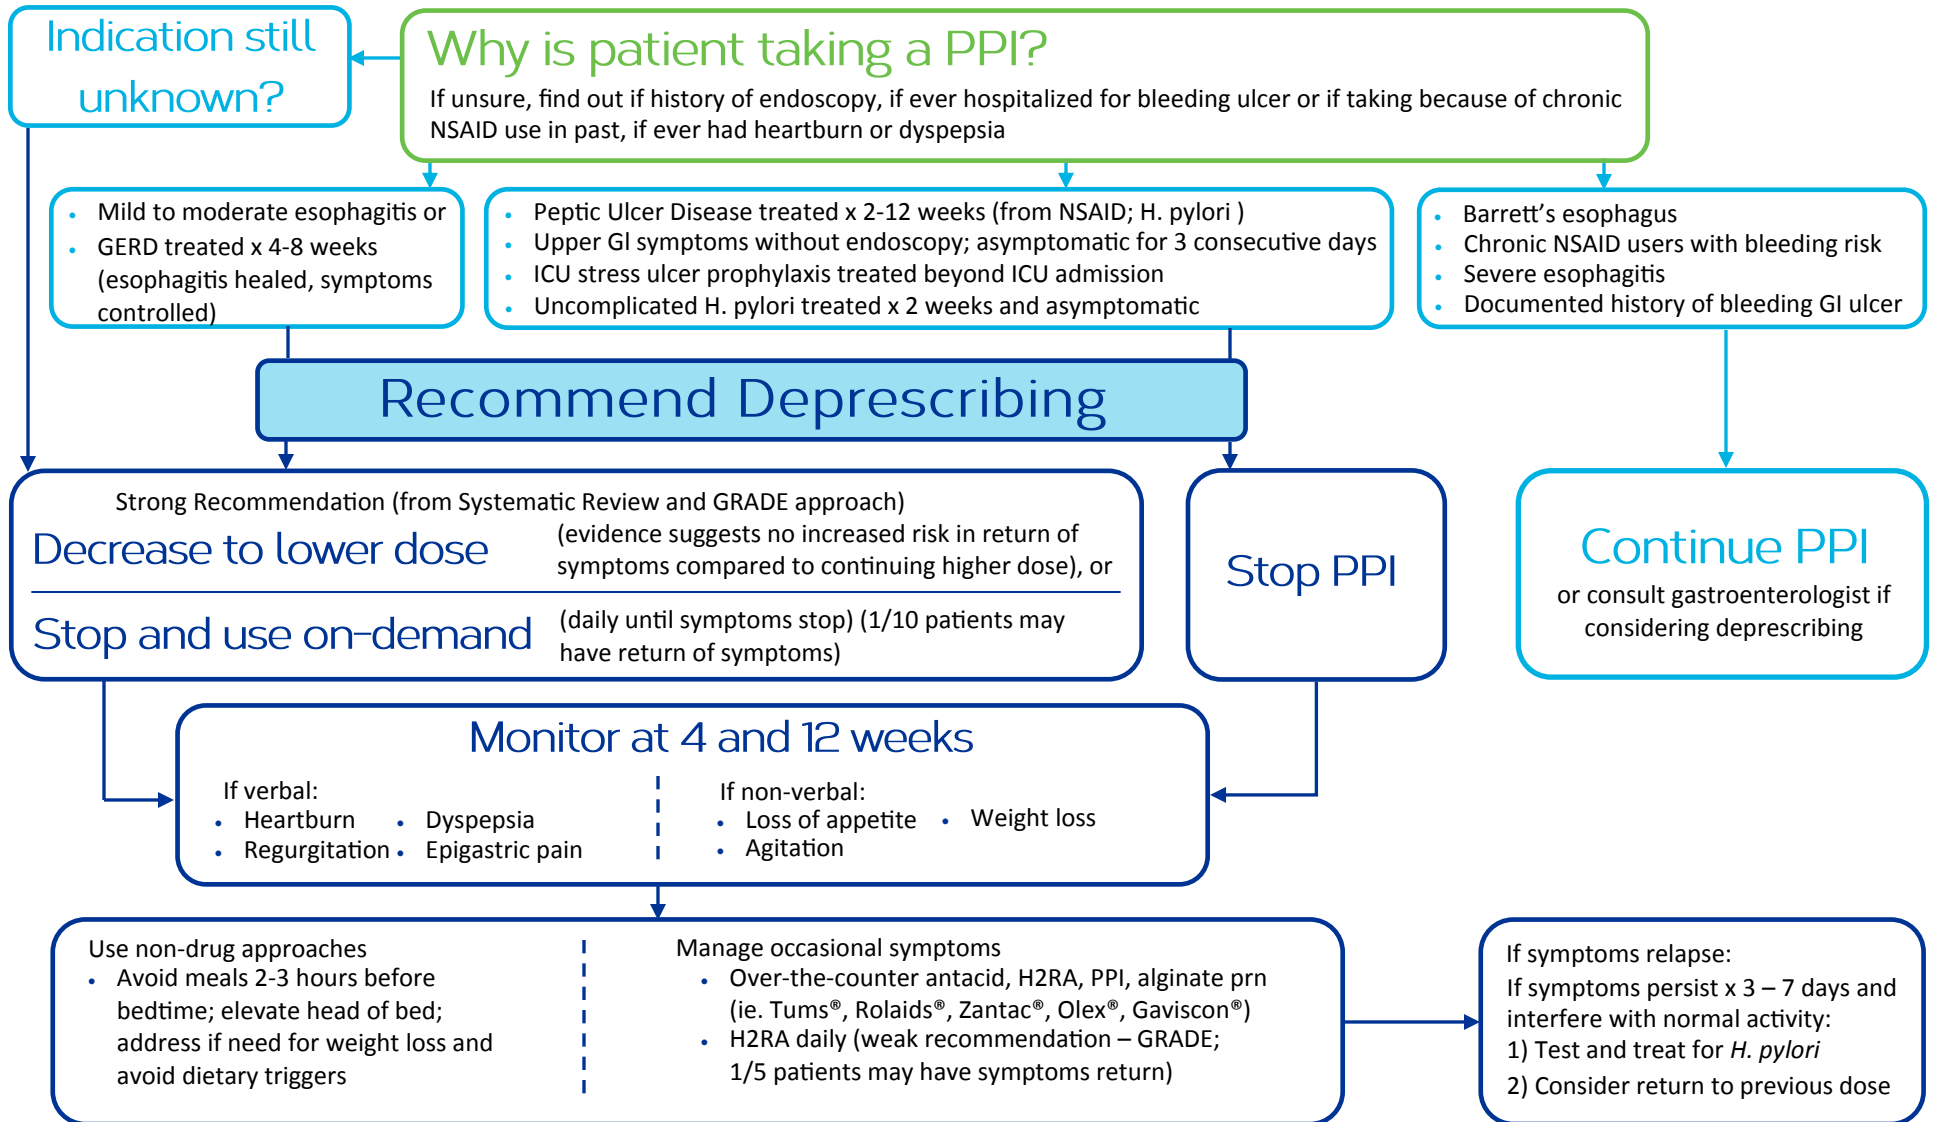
Indication still unknown?

Why is patient taking a PPI?
If unsure, find out if history of endoscopy, if ever hospitalized for bleeding ulcer or if taking because of chronic NSAID use in past, if ever had heartburn or dyspepsia

- Mild to moderate esophagitis or
- GERD treated x 4-8 weeks (esophagitis healed, symptoms controlled)

- Peptic Ulcer Disease treated x 2-12 weeks (from NSAID; H. pylori )
- Upper GI symptoms without endoscopy; asymptomatic for 3 consecutive days
- ICU stress ulcer prophylaxis treated beyond ICU admission
- Uncomplicated H. pylori treated x 2 weeks and asymptomatic

- Barrett's esophagus
- Chronic NSAID users with bleeding risk
- Severe esophagitis
- Documented history of bleeding GI ulcer

Recommend Deprescribing

Strong Recommendation (from Systematic Review and GRADE approach)
Decrease to lower dose (evidence suggests no increased risk in return of symptoms compared to continuing higher dose), or
Stop and use on-demand (daily until symptoms stop) (1/10 patients may have return of symptoms)

Stop PPI

Continue PPI
or consult gastroenterologist if considering deprescribing

Monitor at 4 and 12 weeks
If verbal:
- Heartburn
- Regurgitation
- Dyspepsia
- Epigastric pain

If non-verbal:
- Loss of appetite
- Agitation
- Weight loss

Use non-drug approaches
- Avoid meals 2-3 hours before bedtime; elevate head of bed; address if need for weight loss and avoid dietary triggers

Manage occasional symptoms
- Over-the-counter antacid, H2RA, PPI, alginate prn (ie. Tums®, Rolaids®, Zantac®, Olex®, Gaviscon®)
- H2RA daily (weak recommendation – GRADE; 1/5 patients may have symptoms return)

If symptoms relapse:
If symptoms persist x 3 – 7 days and interfere with normal activity:
1) Test and treat for *H. pylori*
2) Consider return to previous dose